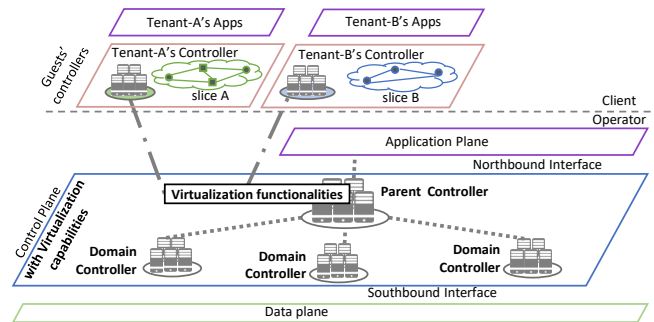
Tenant-A's Apps

Tenant-B's Apps

Guests' controllers

Tenant-A's Controller

slice A

Tenant-B's Controller

slice B

Client

Operator

Application Plane

Northbound Interface

Control Plane with Virtualization capabilities

Virtualization functionalities

Parent Controller

Domain Controller

Domain Controller

Domain Controller

Southbound Interface

Data plane